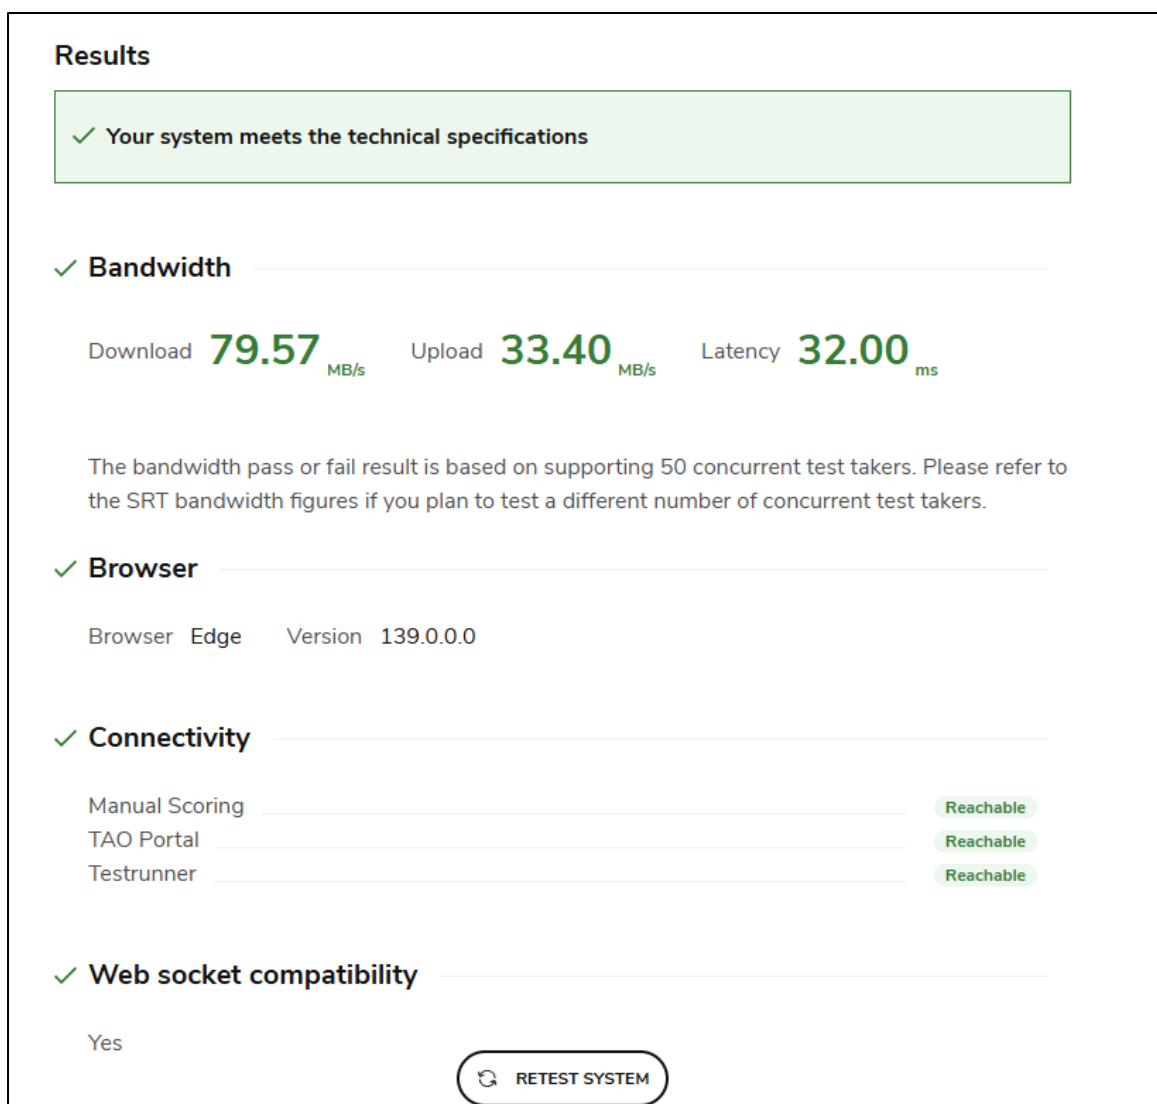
Results

Your system meets the technical specifications

Bandwidth

Download 79.57 MB/s Upload 33.40 MB/s Latency 32.00 ms

The bandwidth pass or fail result is based on supporting 50 concurrent test takers. Please refer to the SRT bandwidth figures if you plan to test a different number of concurrent test takers.

Browser

Browser Edge Version 139.0.0.0

Connectivity

Manual Scoring Reachable
TAO Portal Reachable
Testrunner Reachable

Web socket compatibility

Yes

RETEST SYSTEM